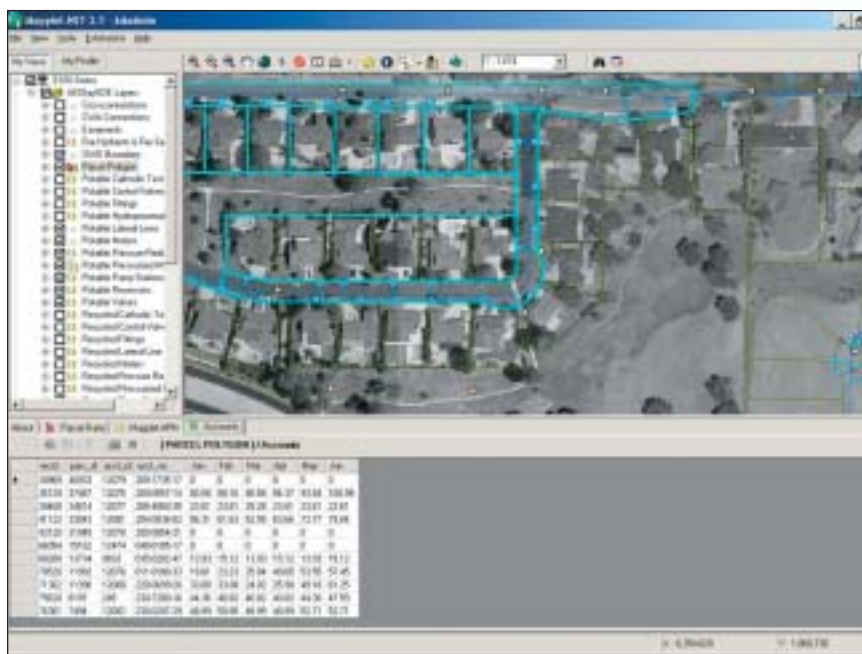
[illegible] - Adaptive

File View Tools Extensions Help

My Views My Profile

1:1,810

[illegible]
Conveyances
Civils Connections
Easements
Fire Hydrants & Flor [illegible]
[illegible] Boundary
Parcel Polygon
Potable Cathodic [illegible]
Potable Control Valves
Potable Fittings
Potable Hydropneumat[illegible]
Potable Lateral Lines
Potable Meters
Potable Pressurized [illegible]
Potable Pump Stations
Potable Reservoirs
Potable Valves
Recycled Cathodic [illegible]
Recycled Control Valv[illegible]
Recycled Fittings
Recycled Lateral Line
Recycled Meters
Recycled Pressure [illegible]
Recycled Pressurized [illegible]

About Parcel Rules Waypoint APN Accounts

PARCEL POLYGON 11 Records

| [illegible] | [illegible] | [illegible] | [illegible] | Jan | Feb | Mar | Apr | May | Jun |
|---|---|---|---|---|---|---|---|---|---|
| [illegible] | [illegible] | 12079 | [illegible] | 0 | 0 | 0 | 0 | 0 | 0 |
| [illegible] | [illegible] | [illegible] | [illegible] | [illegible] | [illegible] | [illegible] | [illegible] | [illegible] | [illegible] |
| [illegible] | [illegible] | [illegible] | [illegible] | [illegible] | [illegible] | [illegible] | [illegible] | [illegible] | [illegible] |
| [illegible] | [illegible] | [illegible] | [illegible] | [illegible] | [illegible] | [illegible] | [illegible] | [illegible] | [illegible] |
| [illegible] | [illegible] | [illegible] | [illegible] | 0 | 0 | 0 | 0 | 0 | 0 |
| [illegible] | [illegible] | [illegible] | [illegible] | 0 | 0 | 0 | 0 | 0 | 0 |
| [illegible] | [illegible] | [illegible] | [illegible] | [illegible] | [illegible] | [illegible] | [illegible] | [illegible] | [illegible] |
| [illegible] | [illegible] | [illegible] | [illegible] | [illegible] | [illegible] | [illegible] | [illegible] | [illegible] | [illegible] |
| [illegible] | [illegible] | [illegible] | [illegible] | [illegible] | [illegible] | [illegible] | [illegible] | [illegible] | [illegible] |
| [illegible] | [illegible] | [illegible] | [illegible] | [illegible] | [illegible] | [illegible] | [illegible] | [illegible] | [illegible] |
| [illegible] | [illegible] | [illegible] | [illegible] | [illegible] | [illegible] | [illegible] | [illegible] | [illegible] | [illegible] |

X: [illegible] Y: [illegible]